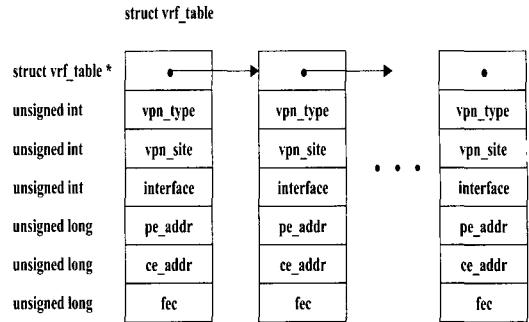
struct vrf_table

struct vrf_table *
unsigned int
unsigned int
unsigned int
unsigned long
unsigned long
unsigned long

vpn_type
vpn_site
interface
pe_addr
ce_addr
fec

vpn_type
vpn_site
interface
pe_addr
ce_addr
fec

• • •

vpn_type
vpn_site
interface
pe_addr
ce_addr
fec